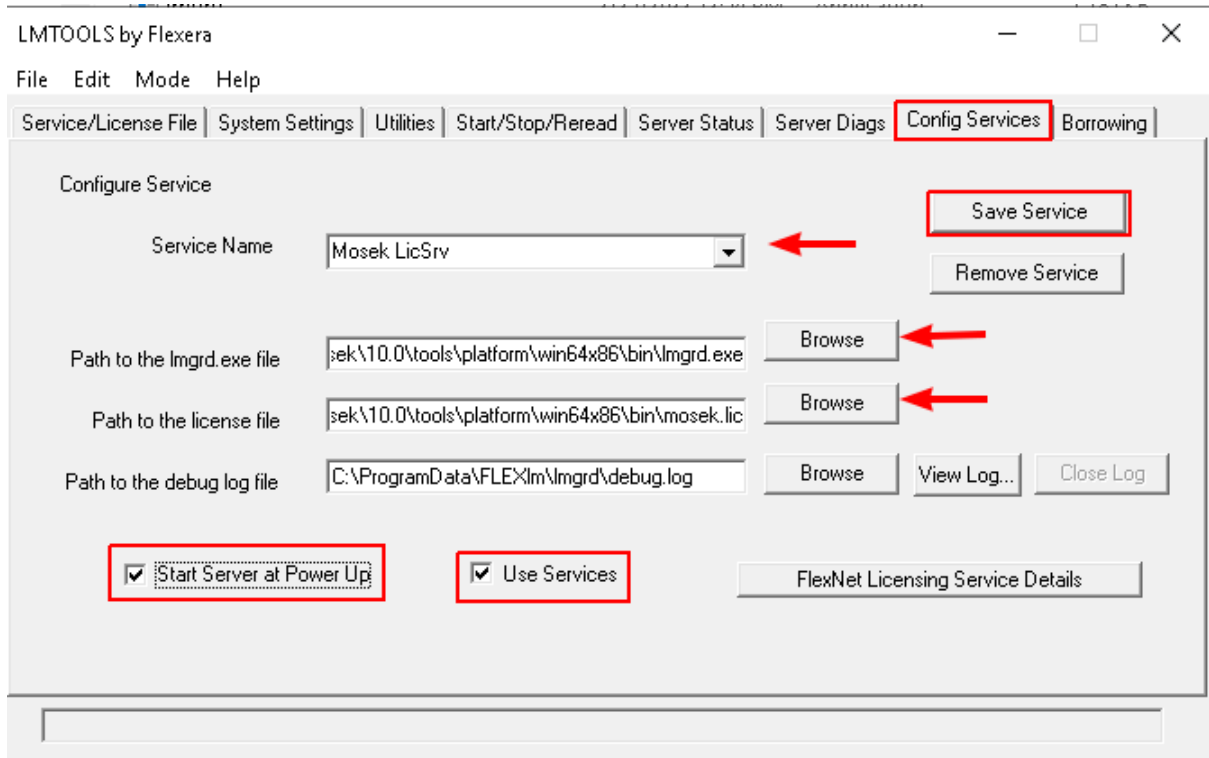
LMTOOLS by Flexera

File Edit Mode Help

Service/License File | System Settings | Utilities | Start/Stop/Reread | Server Status | Server Diags | Config Services | Borrowing

Configure Service

Save Service

Service Name

Mosek LicSrv

Remove Service

Path to the lmgrd.exe file

sek\10.0\tools\platform\win64x86\bin\lmgrd.exe

Browse

Path to the license file

sek\10.0\tools\platform\win64x86\bin\mosek.lic

Browse

Path to the debug log file

C:\ProgramData\FLEXlm\lmgrd\debug.log

Browse

View Log...

Close Log

Start Server at Power Up

Use Services

FlexNet Licensing Service Details